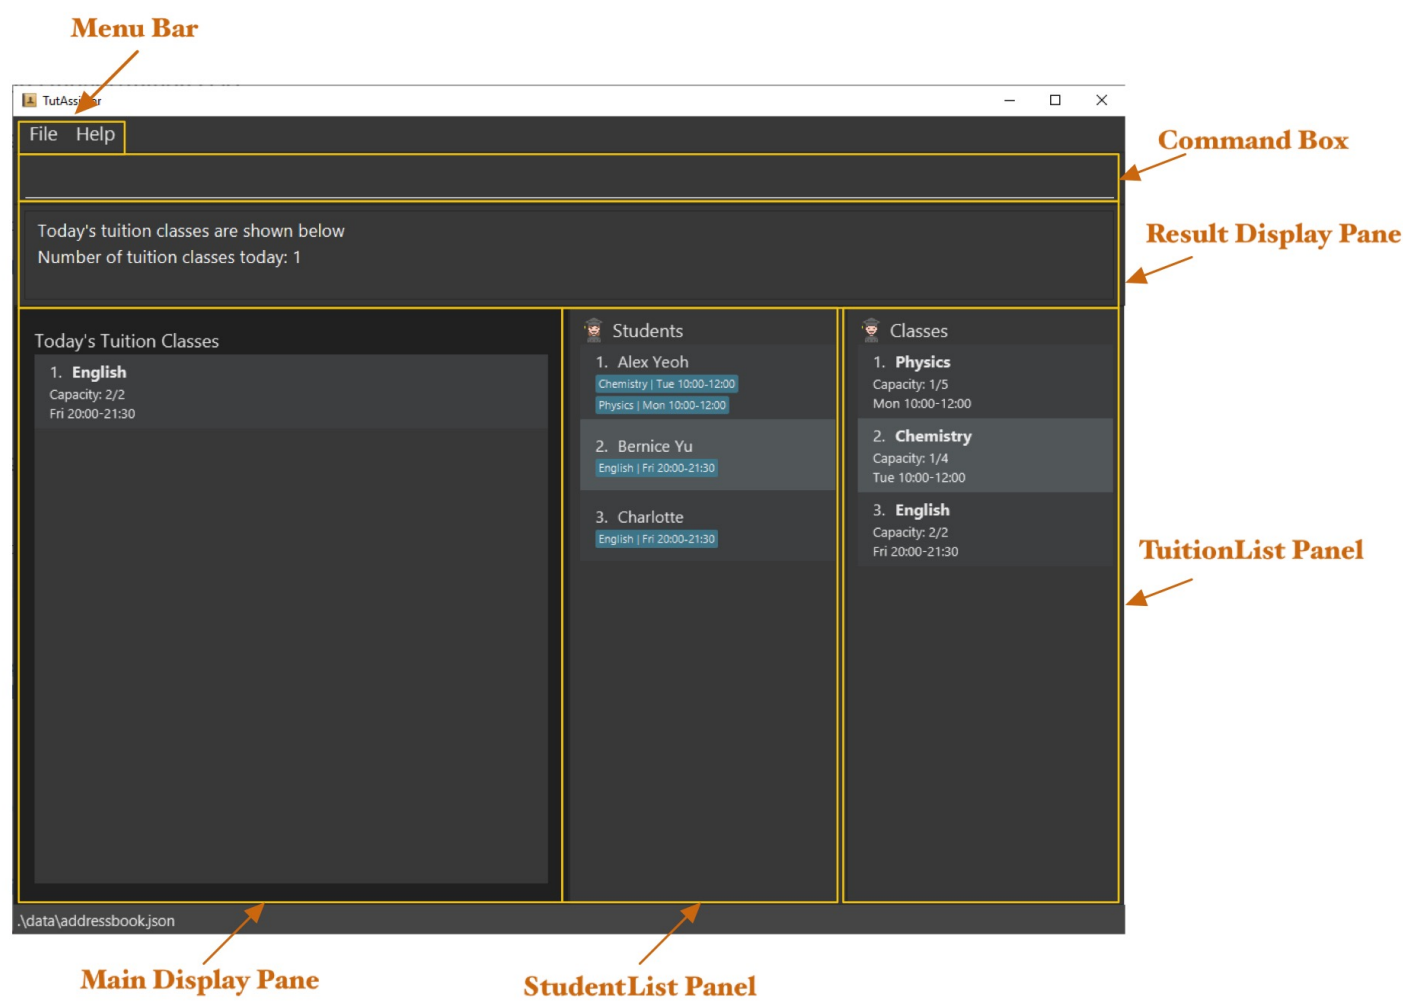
Menu Bar

TutAssi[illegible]r

File Help

Command Box

Today's tuition classes are shown below
Number of tuition classes today: 1

Result Display Pane

Today's Tuition Classes

1. English
Capacity: 2/2
Fri 20:00-21:30

Students

1. Alex Yeoh
Chemistry | Tue 10:00-12:00
Physics | Mon 10:00-12:00

2. Bernice Yu
English | Fri 20:00-21:30

3. Charlotte
English | Fri 20:00-21:30

Classes

1. Physics
Capacity: 1/5
Mon 10:00-12:00

2. Chemistry
Capacity: 1/4
Tue 10:00-12:00

3. English
Capacity: 2/2
Fri 20:00-21:30

TuitionList Panel

.\data\addressbook.json

Main Display Pane

StudentList Panel